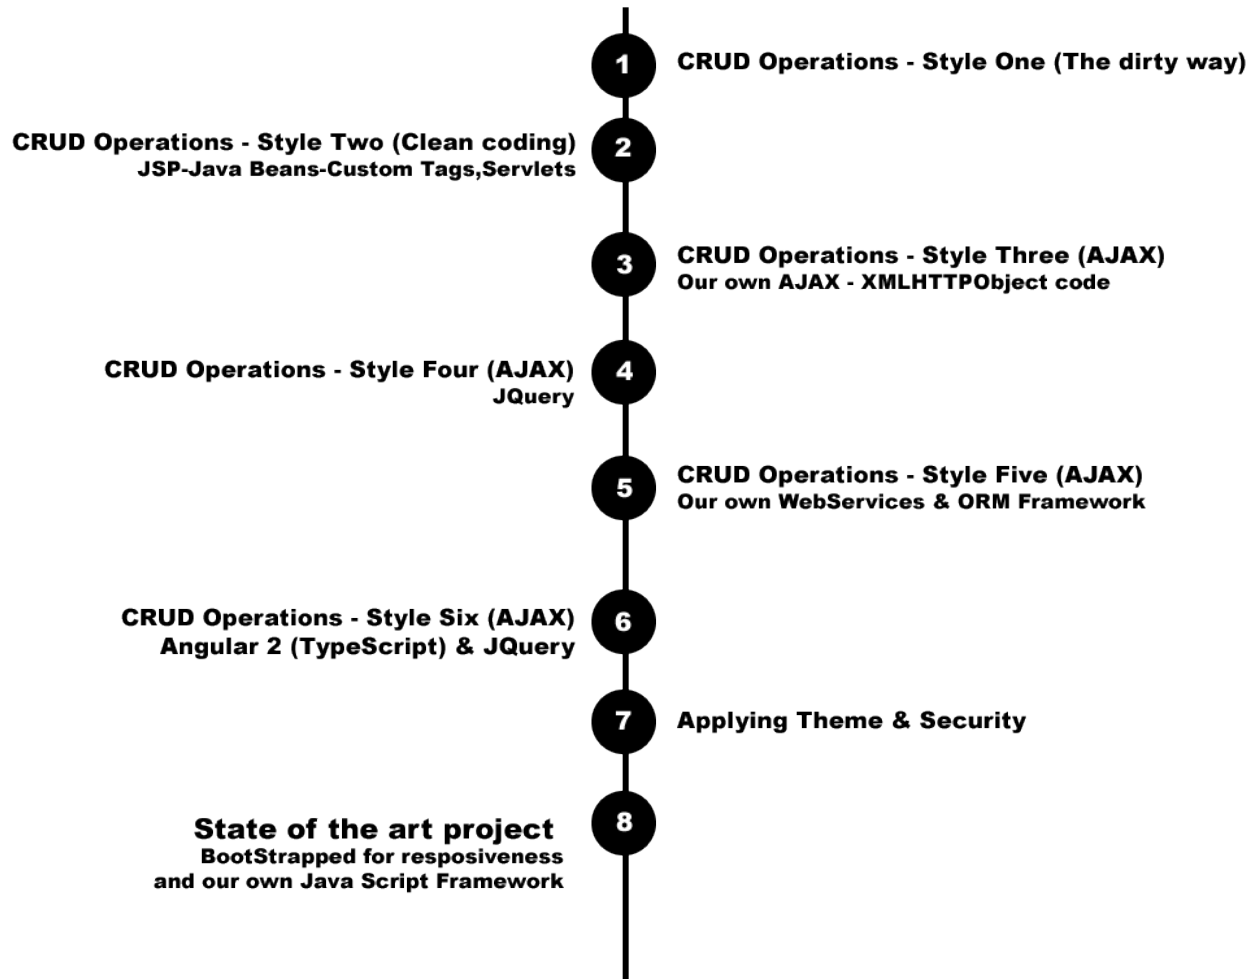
1
CRUD Operations - Style One (The dirty way)

CRUD Operations - Style Two (Clean coding)
JSP-Java Beans-Custom Tags,Servlets
2

3
CRUD Operations - Style Three (AJAX)
Our own AJAX - XMLHTTPObject code

CRUD Operations - Style Four (AJAX)
JQuery
4

5
CRUD Operations - Style Five (AJAX)
Our own WebServices & ORM Framework

CRUD Operations - Style Six (AJAX)
Angular 2 (TypeScript) & JQuery
6

7
Applying Theme & Security

State of the art project
BootStrapped for resposiveness
and our own Java Script Framework
8